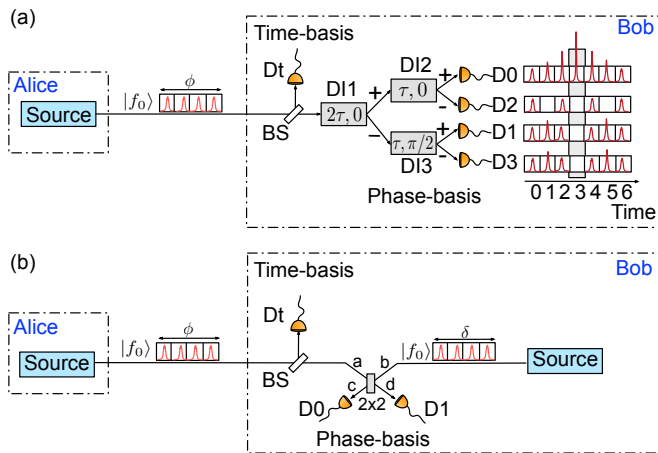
(a)

Alice

Source

$|f_0\rangle$

$\phi$

Bob

Time-basis

Dt

BS

DI1

$2\tau, 0$

+

-

DI2

$\tau, 0$

$\tau, \pi/2$

DI3

+

-

+

-

D0

D2

D1

D3

Phase-basis

0 1 2 3 4 5 6

Time

(b)

Alice

Source

$|f_0\rangle$

$\phi$

Bob

Time-basis

Dt

BS

a

b

c

d

2x2

D0

D1

Phase-basis

$|f_0\rangle$

$\delta$

Source